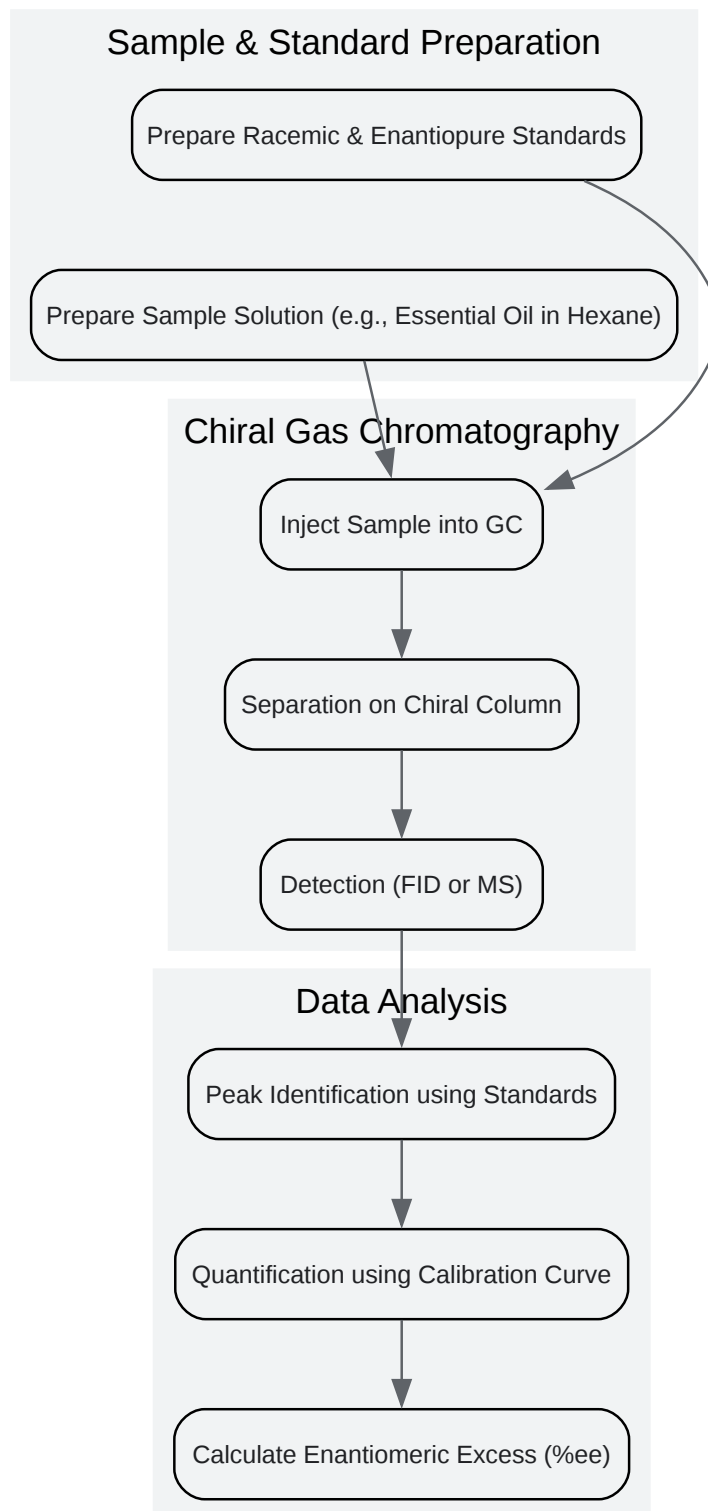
Sample & Standard Preparation

Prepare Racemic & Enantiopure Standards

Prepare Sample Solution (e.g., Essential Oil in Hexane)

Chiral Gas Chromatography

Inject Sample into GC

Separation on Chiral Column

Detection (FID or MS)

Data Analysis

Peak Identification using Standards

Quantification using Calibration Curve

Calculate Enantiomeric Excess (%ee)